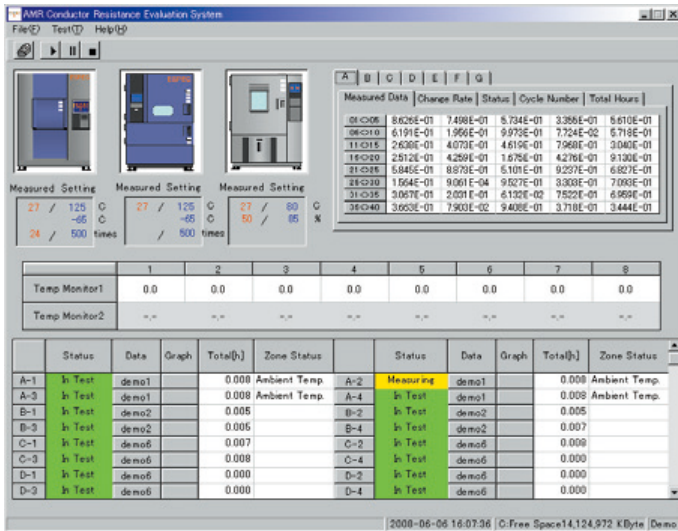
AMR Conductor Resistance Evaluation System

File(F) Test(T) Help(H)

Measured Setting
27 / 125 C
-65 C
24 / 500 times

Measured Setting
27 / 125 C
-65 C
/ 500 times

Measured Setting
27 / 80 C
50 / 85 %

A B C D E F G

Measured Data | Change Rate | Status | Cycle Number | Total Hours

| | | | | | |
|---|---|---|---|---|---|
| 01<>05 | 8.626E-01 | 7.498E-01 | 5.734E-01 | 3.355E-01 | 5.610E-01 |
| 06<>10 | 6.191E-01 | 1.956E-01 | 9.973E-01 | 7.724E-02 | 5.718E-01 |
| 11<>15 | 2.638E-01 | 4.073E-01 | 4.619E-01 | 7.968E-01 | 3.040E-01 |
| 16<>20 | 2.512E-01 | 4.259E-01 | 1.675E-01 | 4.276E-01 | 9.130E-01 |
| 21<>25 | 5.845E-01 | 8.879E-01 | 5.101E-01 | 9.237E-01 | 6.827E-01 |
| 26<>30 | 1.564E-01 | 9.061E-04 | 9.527E-01 | 3.303E-01 | 7.093E-01 |
| 31<>35 | 3.067E-01 | 2.031E-01 | 6.132E-02 | 7.522E-01 | 6.959E-01 |
| 36<>40 | 3.653E-01 | 7.903E-02 | 9.408E-01 | 3.718E-01 | 3.444E-01 |

| | 1 | 2 | 3 | 4 | 5 | 6 | 7 | 8 |
|---|---|---|---|---|---|---|---|---|
| Temp Monitor1 | 0.0 | 0.0 | 0.0 | 0.0 | 0.0 | 0.0 | 0.0 | 0.0 |
| Temp Monitor2 | -.- | -.- | -.- | -.- | -.- | -.- | -.- | -.- |

| | Status | Data | Graph | Total[h] | Zone Status | | Status | Data | Graph | Total[h] | Zone Status |
|---|---|---|---|---|---|---|---|---|---|---|---|
| A-1 | In Test | demo1 | | 0.008 | Ambient Temp. | A-2 | Measuring | demo1 | | 0.008 | Ambient Temp. |
| A-3 | In Test | demo1 | | 0.008 | Ambient Temp. | A-4 | In Test | demo1 | | 0.008 | Ambient Temp. |
| B-1 | In Test | demo2 | | 0.005 | | B-2 | In Test | demo2 | | 0.005 | |
| B-3 | In Test | demo2 | | 0.005 | | B-4 | In Test | demo2 | | 0.007 | |
| C-1 | In Test | demo6 | | 0.007 | | C-2 | In Test | demo6 | | 0.008 | |
| C-3 | In Test | demo6 | | 0.008 | | C-4 | In Test | demo6 | | 0.000 | |
| D-1 | In Test | demo6 | | 0.000 | | D-2 | In Test | demo6 | | 0.000 | |
| D-3 | In Test | demo6 | | 0.000 | | D-4 | In Test | demo6 | | 0.000 | |

2008-06-06 16:07:36 | C:Free Space14,124,972 KByte | Demo